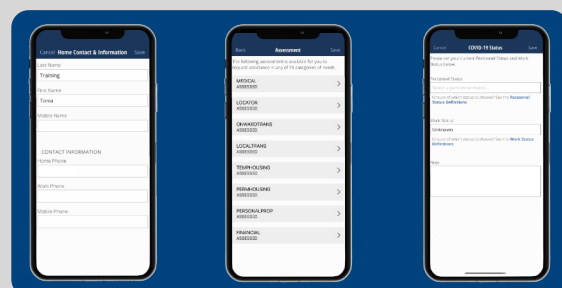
Cancel Home Contact & Information Save

Last Name
Training

First Name
Tinia

Middle Name

CONTACT INFORMATION
Home Phone

Work Phone

Mobile Phone

Back Assessment Save

The following assistance is available for you to request assistance in any of 10 categories of needs.

MEDICAL
ASSESSED

LOCATOR
ASSESSED

CIVMARTOTRANS
ASSESSED

LOCALTRANS
ASSESSED

TEMPHOUSING
ASSESSED

PERMHOUSING
ASSESSED

PERSONALPROP
ASSESSED

FINANCIAL
ASSESSED

Cancel COVID-19 Status Save

Please set your current Personnel Status and Work Status below.

Personnel Status
Select a personnel status

Unsure of which status to choose? See the Personnel Status Definitions

Work Status
Unknown

Unsure of which status to choose? See the Work Status Definitions

Note